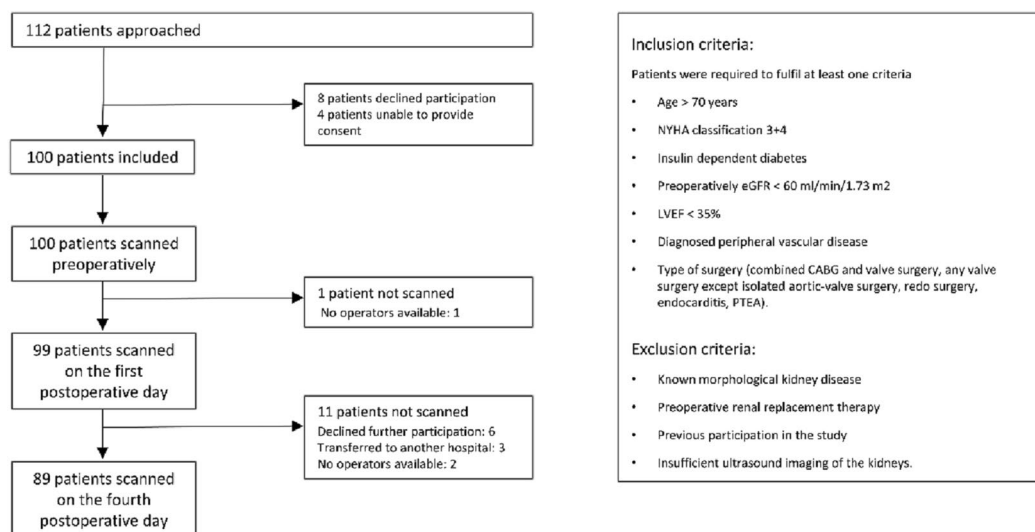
112 patients approached

8 patients declined participation
4 patients unable to provide consent

100 patients included

100 patients scanned preoperatively

1 patient not scanned
No operators available: 1

99 patients scanned on the first postoperative day

11 patients not scanned
Declined further participation: 6
Transferred to another hospital: 3
No operators available: 2

89 patients scanned on the fourth postoperative day

Inclusion criteria:

Patients were required to fulfil at least one criteria

- Age > 70 years
- NYHA classification 3+4
- Insulin dependent diabetes
- Preoperatively eGFR < 60 ml/min/1.73 m2
- LVEF < 35%
- Diagnosed peripheral vascular disease
- Type of surgery (combined CABG and valve surgery, any valve surgery except isolated aortic-valve surgery, redo surgery, endocarditis, PTEA).

Exclusion criteria:

- Known morphological kidney disease
- Preoperative renal replacement therapy
- Previous participation in the study
- Insufficient ultrasound imaging of the kidneys.